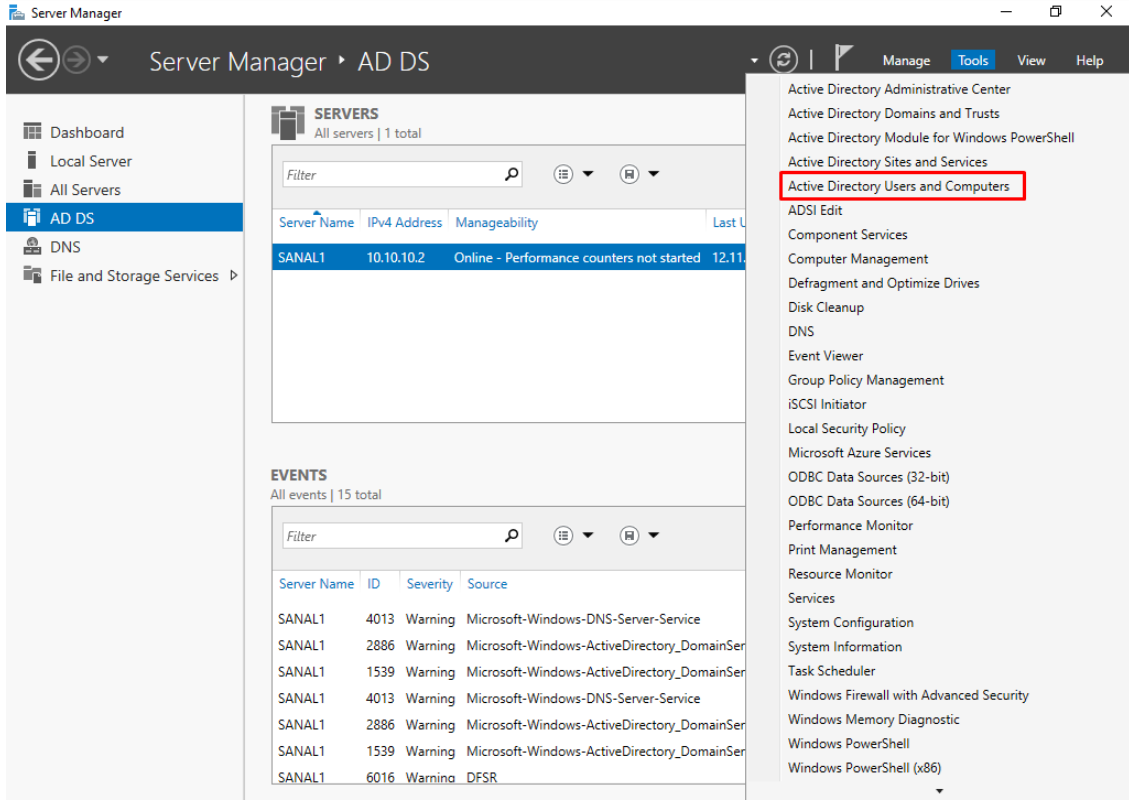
Server Manager

Server Manager ‣ AD DS

Manage Tools View Help

Dashboard
Local Server
All Servers
AD DS
DNS
File and Storage Services ▷

SERVERS
All servers | 1 total

Filter

| Server Name | IPv4 Address | Manageability | Last U |
|---|---|---|---|
| SANAL1 | 10.10.10.2 | Online - Performance counters not started | 12.11. |

EVENTS
All events | 15 total

Filter

| Server Name | ID | Severity | Source |
|---|---|---|---|
| SANAL1 | 4013 | Warning | Microsoft-Windows-DNS-Server-Service |
| SANAL1 | 2886 | Warning | Microsoft-Windows-ActiveDirectory_DomainSer |
| SANAL1 | 1539 | Warning | Microsoft-Windows-ActiveDirectory_DomainSer |
| SANAL1 | 4013 | Warning | Microsoft-Windows-DNS-Server-Service |
| SANAL1 | 2886 | Warning | Microsoft-Windows-ActiveDirectory_DomainSer |
| SANAL1 | 1539 | Warning | Microsoft-Windows-ActiveDirectory_DomainSer |
| SANAL1 | 6016 | Warning | DFSR |

Active Directory Administrative Center
Active Directory Domains and Trusts
Active Directory Module for Windows PowerShell
Active Directory Sites and Services
Active Directory Users and Computers
ADSI Edit
Component Services
Computer Management
Defragment and Optimize Drives
Disk Cleanup
DNS
Event Viewer
Group Policy Management
iSCSI Initiator
Local Security Policy
Microsoft Azure Services
ODBC Data Sources (32-bit)
ODBC Data Sources (64-bit)
Performance Monitor
Print Management
Resource Monitor
Services
System Configuration
System Information
Task Scheduler
Windows Firewall with Advanced Security
Windows Memory Diagnostic
Windows PowerShell
Windows PowerShell (x86)